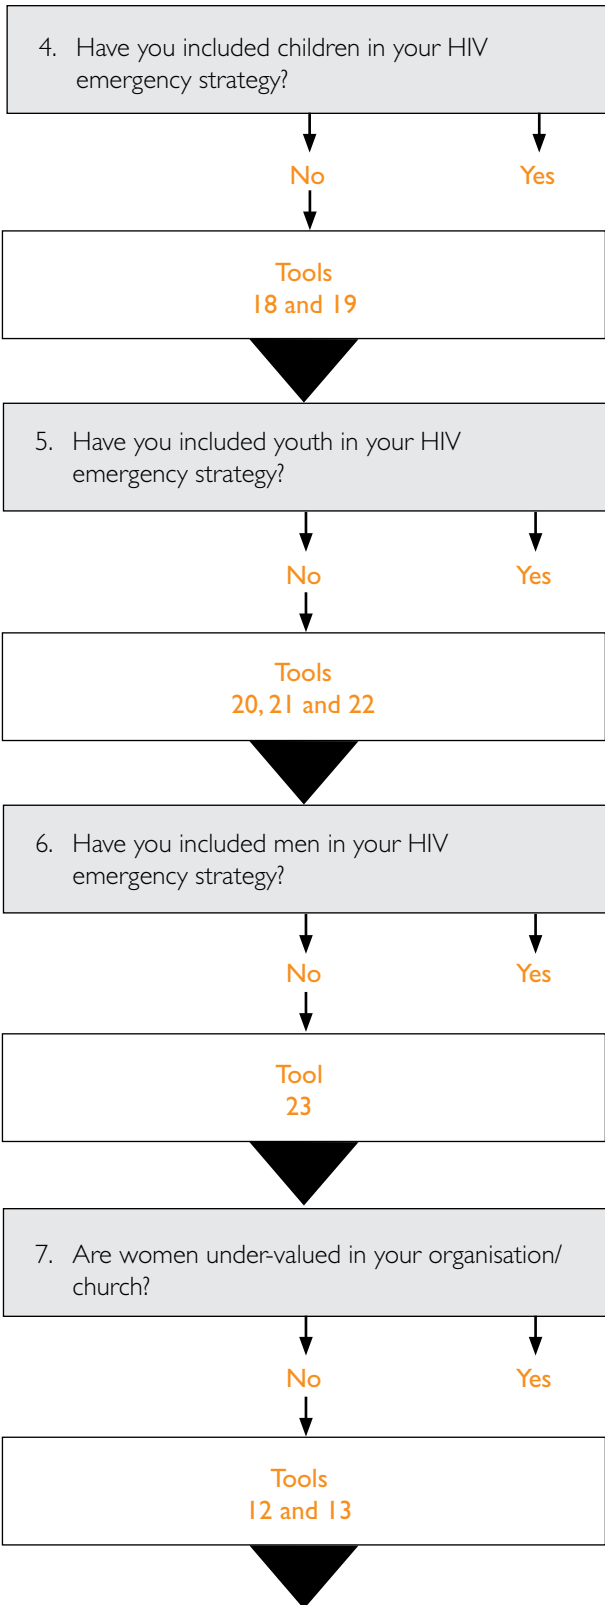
4. Have you included children in your HIV emergency strategy?

No

Yes

Tools
18 and 19

5. Have you included youth in your HIV emergency strategy?

No

Yes

Tools
20, 21 and 22

6. Have you included men in your HIV emergency strategy?

No

Yes

Tool
23

7. Are women under-valued in your organisation/ church?

No

Yes

Tools
12 and 13